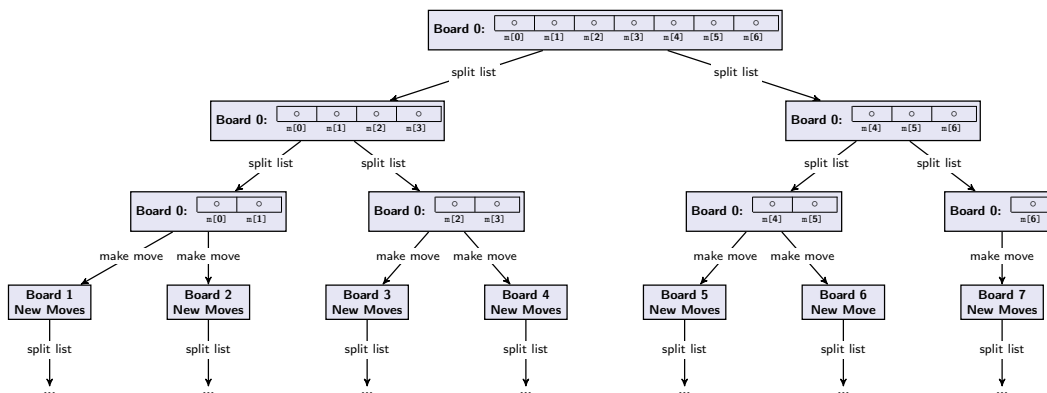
Board 0: ○ m[0] ○ m[1] ○ m[2] ○ m[3] ○ m[4] ○ m[5] ○ m[6]

split list

split list

Board 0: ○ m[0] ○ m[1] ○ m[2] ○ m[3]

Board 0: ○ m[4] ○ m[5] ○ m[6]

split list

split list

split list

split list

Board 0: ○ m[0] ○ m[1]

Board 0: ○ m[2] ○ m[3]

Board 0: ○ m[4] ○ m[5]

Board 0: ○ m[6]

make move

make move

make move

make move

make move

make move

make move

Board 1 New Moves

Board 2 New Moves

Board 3 New Moves

Board 4 New Moves

Board 5 New Moves

Board 6 New Moves

Board 7 New Moves

split list

split list

split list

split list

split list

split list

split list

...

...

...

...

...

...

...